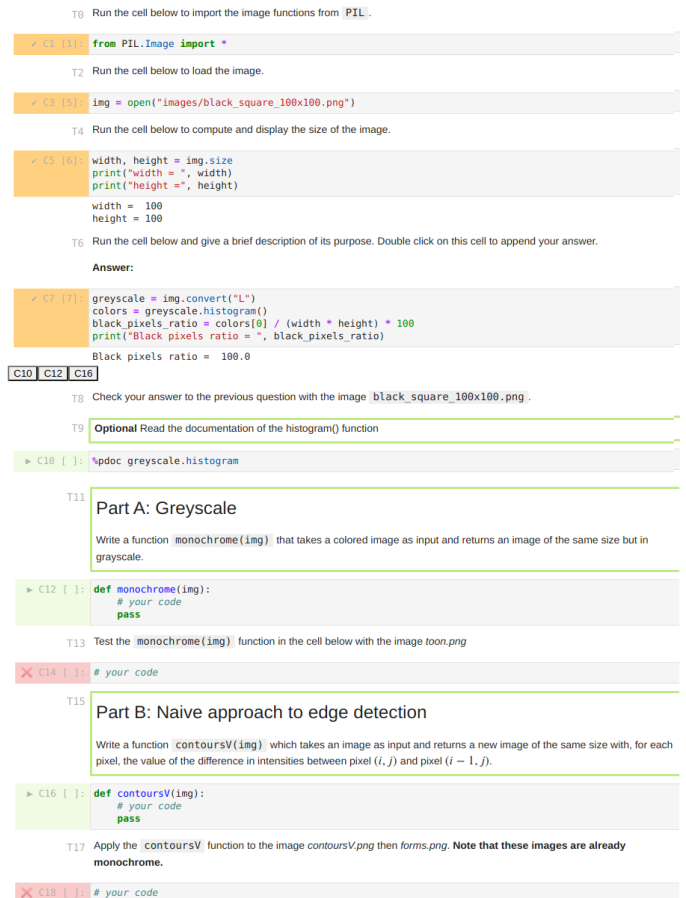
T0 Run the cell below to import the image functions from PIL.

✓ C1 [1]: from PIL.Image import *

T2 Run the cell below to load the image.

✓ C3 [5]: img = open("images/black_square_100x100.png")

T4 Run the cell below to compute and display the size of the image.

✓ C5 [6]: width, height = img.size
print("width = ", width)
print("height =", height)

width = 100
height = 100

T6 Run the cell below and give a brief description of its purpose. Double click on this cell to append your answer.

Answer:

✓ C7 [7]: greyscale = img.convert("L")
colors = greyscale.histogram()
black_pixels_ratio = colors[0] / (width * height) * 100
print("Black pixels ratio = ", black_pixels_ratio)

Black pixels ratio = 100.0

C10 C12 C16

T8 Check your answer to the previous question with the image black_square_100x100.png.

T9 Optional Read the documentation of the histogram() function

▸ C10 [ ]: %pdoc greyscale.histogram

T11

Part A: Greyscale

Write a function monochrome(img) that takes a colored image as input and returns an image of the same size but in grayscale.

▸ C12 [ ]: def monochrome(img):
# your code
pass

T13 Test the monochrome(img) function in the cell below with the image toon.png

✗ C14 [ ]: # your code

T15

Part B: Naive approach to edge detection

Write a function contoursV(img) which takes an image as input and returns a new image of the same size with, for each pixel, the value of the difference in intensities between pixel $(i, j)$ and pixel $(i-1, j)$.

▸ C16 [ ]: def contoursV(img):
# your code
pass

T17 Apply the contoursV function to the image contoursV.png then forms.png. Note that these images are already monochrome.

✗ C18 [ ]: # your code